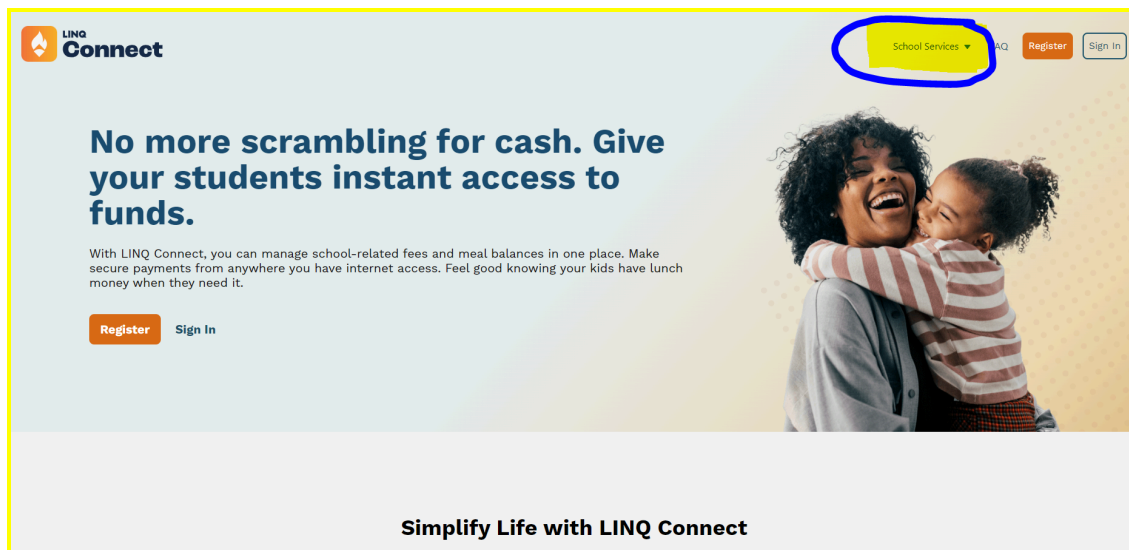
LINQ Connect

School Services ▾ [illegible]AQ Register Sign In

No more scrambling for cash. Give your students instant access to funds.

With LINQ Connect, you can manage school-related fees and meal balances in one place. Make secure payments from anywhere you have internet access. Feel good knowing your kids have lunch money when they need it.

Register Sign In

Simplify Life with LINQ Connect